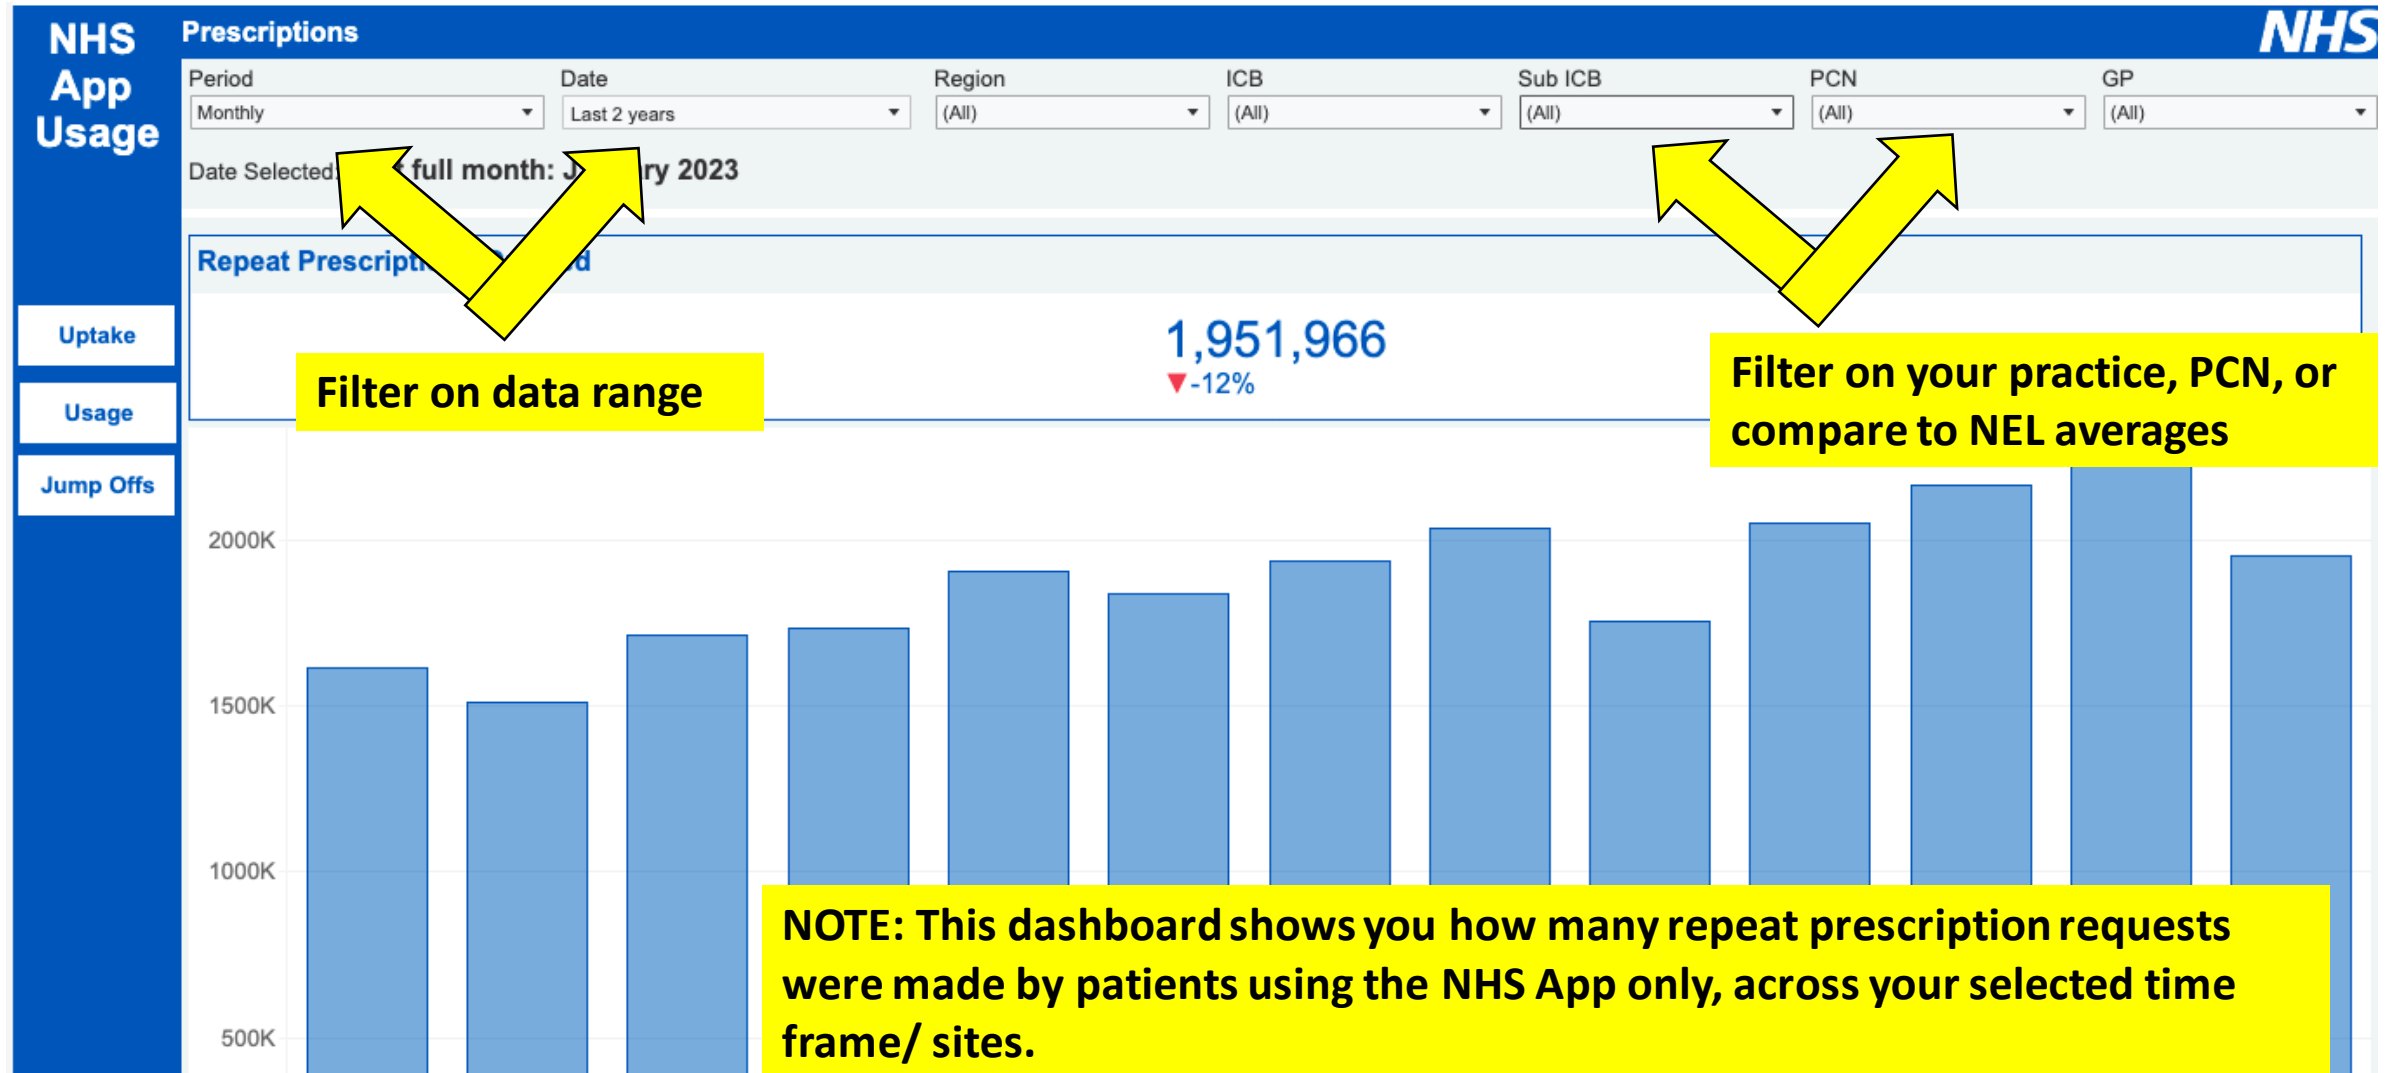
NHS App Usage

Prescriptions

NHS

Period
Monthly

Date
Last 2 years

Region
(All)

ICB
(All)

Sub ICB
(All)

PCN
(All)

GP
(All)

Date Selected: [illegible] full month: J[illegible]ry 2023

Uptake

Usage

Jump Offs

Repeat Prescript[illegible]d

1,951,966
▼-12%

Filter on data range

Filter on your practice, PCN, or compare to NEL averages

2000K

1500K

1000K

500K

NOTE: This dashboard shows you how many repeat prescription requests were made by patients using the NHS App only, across your selected time frame/ sites.